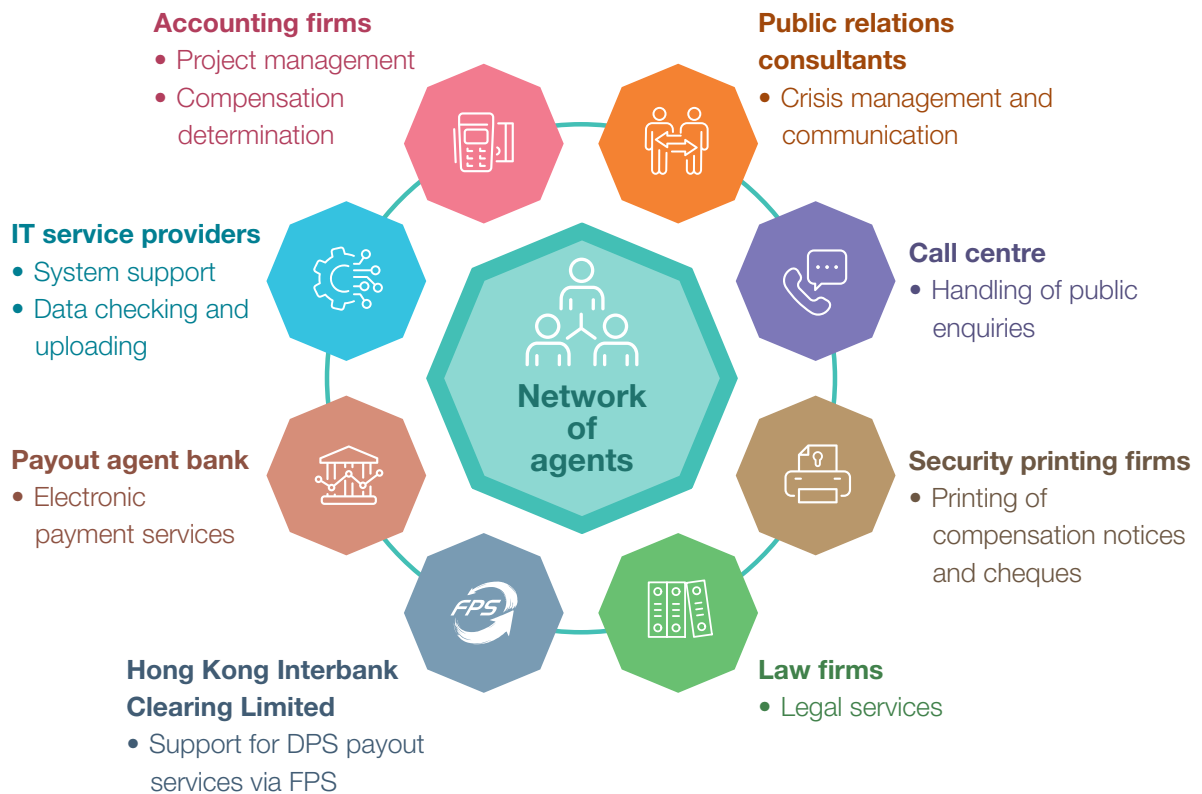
Accounting firms
• Project management
• Compensation determination

Public relations consultants
• Crisis management and communication

IT service providers
• System support
• Data checking and uploading

Call centre
• Handling of public enquiries

Network of agents

Payout agent bank
• Electronic payment services

Security printing firms
• Printing of compensation notices and cheques

FPS

Hong Kong Interbank Clearing Limited
• Support for DPS payout services via FPS

Law firms
• Legal services